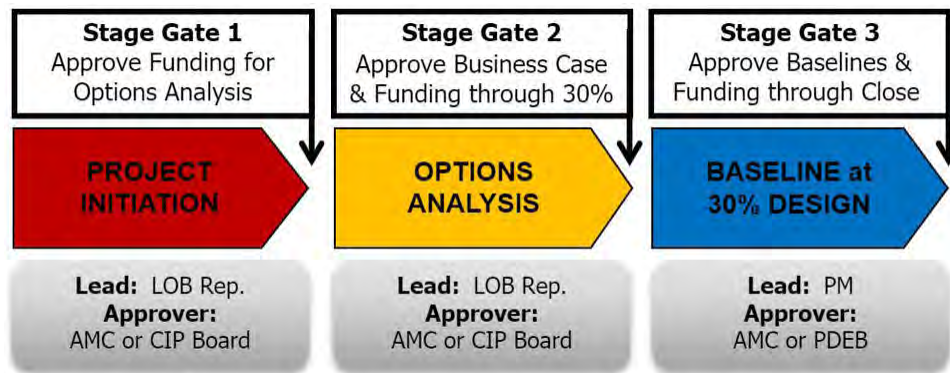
Stage Gate 1
Approve Funding for Options Analysis

Stage Gate 2
Approve Business Case & Funding through 30%

Stage Gate 3
Approve Baselines & Funding through Close

PROJECT INITIATION

OPTIONS ANALYSIS

BASELINE at 30% DESIGN

Lead: LOB Rep.
Approver:
AMC or CIP Board

Lead: LOB Rep.
Approver:
AMC or CIP Board

Lead: PM
Approver:
AMC or PDEB